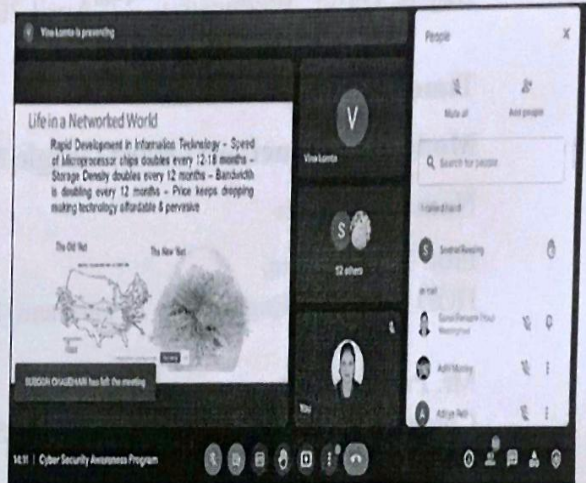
Vina kamra is presenting

Life in a Networked World

Rapid Development in Information Technology – Speed of Microprocessor chips doubles every 12-18 months – Storage Density doubles every 12 months – Bandwidth is doubling every 12 months – Price keeps dropping making technology affordable & pervasive

The Old Net

The New Net

SUBODH CHAUHAN has left the meeting

V

Vina kamra

S

12 others

You

People

Mute all

Add people

Search for people

Raised hand

Snehal Rawang

In call

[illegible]

Aditi Mishra

Aditya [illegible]

14:11 | Cyber Security Awareness Program